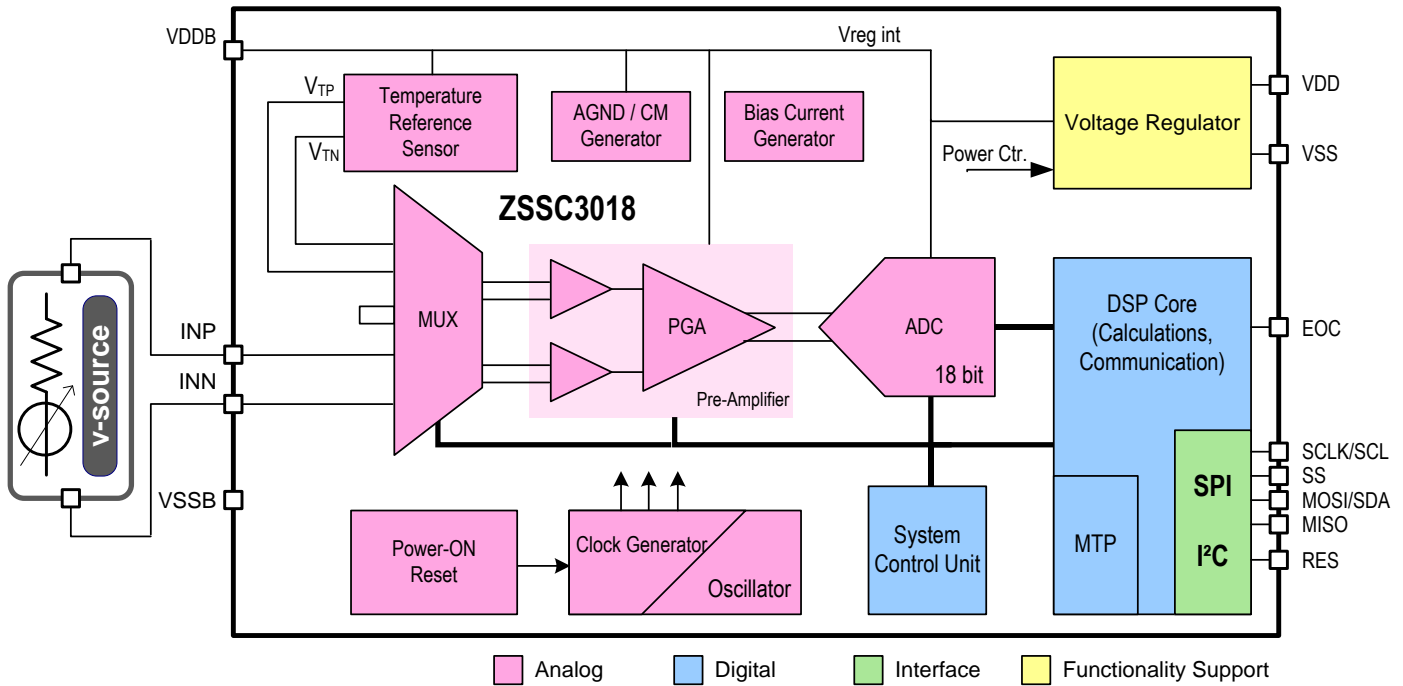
VDDB

Vreg int

$V_{TP}$

Temperature Reference Sensor

$V_{TN}$

AGND / CM Generator

Bias Current Generator

Voltage Regulator

VDD

Power Ctr.

VSS

ZSSC3018

v-source

INP

INN

VSSB

MUX

PGA

Pre-Amplifier

ADC

18 bit

DSP Core (Calculations, Communication)

EOC

SCLK/SCL

SS

MOSI/SDA

MISO

RES

SPI

$I^2C$

MTP

System Control Unit

Power-ON Reset

Clock Generator

Oscillator

Analog

Digital

Interface

Functionality Support